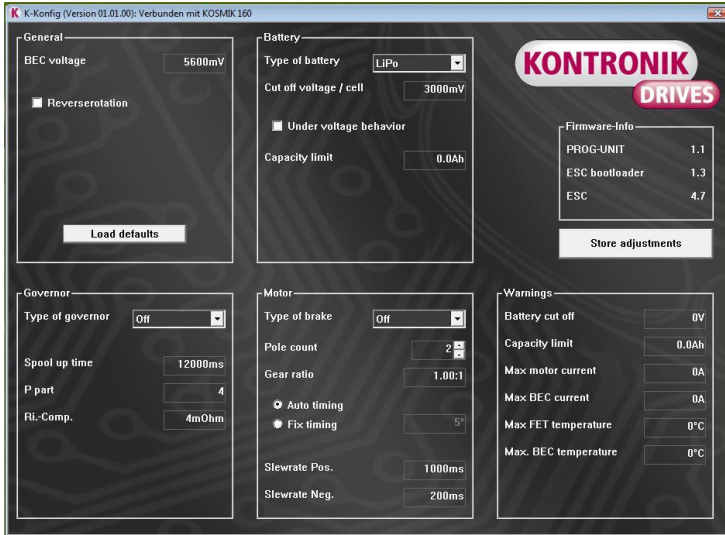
K K-Konfig (Version 01.01.00): Verbunden mit KOSMIK 160

General
BEC voltage 5600mV
Reverserotation
Load defaults

Battery
Type of battery LiPo
Cut off voltage / cell 3000mV
Under voltage behavior
Capacity limit 0.0Ah

KONTRONIK DRIVES

Firmware-Info
PROG-UNIT 1.1
ESC bootloader 1.3
ESC 4.7

Store adjustments

Governor
Type of governor Off
Spool up time 12000ms
P part 4
Ri.-Comp. 4mOhm

Motor
Type of brake Off
Pole count 2
Gear ratio 1.00:1
Auto timing
Fix timing 5°
Slewrate Pos. 1000ms
Slewrate Neg. 200ms

Warnings
Battery cut off 0V
Capacity limit 0.0Ah
Max motor current 0A
Max BEC current 0A
Max FET temperature 0°C
Max. BEC temperature 0°C